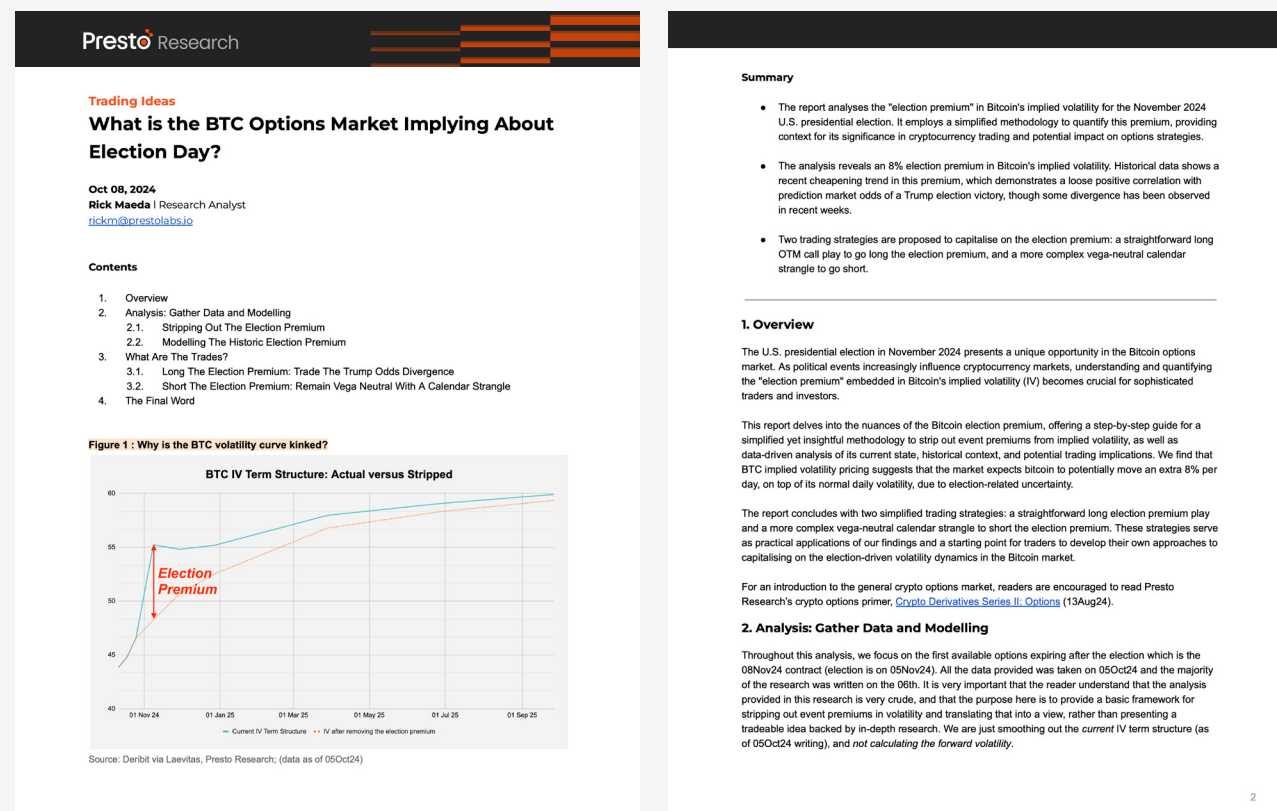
Presto Research

Trading Ideas

What is the BTC Options Market Implying About Election Day?

Oct 08, 2024
Rick Maeda | Research Analyst
rickm@prestolabs.io

Contents

1. Overview
2. Analysis: Gather Data and Modelling
2.1. Stripping Out The Election Premium
2.2. Modelling The Historic Election Premium
3. What Are The Trades?
3.1. Long The Election Premium: Trade The Trump Odds Divergence
3.2. Short The Election Premium: Remain Vega Neutral With A Calendar Strangle
4. The Final Word

Figure 1 : Why is the BTC volatility curve kinked?

BTC IV Term Structure: Actual versus Stripped

60
55
50
45
40

Election Premium

01 Nov 24 01 Jan 25 01 Mar 25 01 May 25 01 Jul 25 01 Sep 25

Current IV Term Structure IV after removing the election premium

Source: Deribit via Laevitas, Presto Research; (data as of 05Oct24)

Summary

● The report analyses the "election premium" in Bitcoin's implied volatility for the November 2024 U.S. presidential election. It employs a simplified methodology to quantify this premium, providing context for its significance in cryptocurrency trading and potential impact on options strategies.

● The analysis reveals an 8% election premium in Bitcoin's implied volatility. Historical data shows a recent cheapening trend in this premium, which demonstrates a loose positive correlation with prediction market odds of a Trump election victory, though some divergence has been observed in recent weeks.

● Two trading strategies are proposed to capitalise on the election premium: a straightforward long OTM call play to go long the election premium, and a more complex vega-neutral calendar strangle to go short.

1. Overview

The U.S. presidential election in November 2024 presents a unique opportunity in the Bitcoin options market. As political events increasingly influence cryptocurrency markets, understanding and quantifying the "election premium" embedded in Bitcoin's implied volatility (IV) becomes crucial for sophisticated traders and investors.

This report delves into the nuances of the Bitcoin election premium, offering a step-by-step guide for a simplified yet insightful methodology to strip out event premiums from implied volatility, as well as data-driven analysis of its current state, historical context, and potential trading implications. We find that BTC implied volatility pricing suggests that the market expects bitcoin to potentially move an extra 8% per day, on top of its normal daily volatility, due to election-related uncertainty.

The report concludes with two simplified trading strategies: a straightforward long election premium play and a more complex vega-neutral calendar strangle to short the election premium. These strategies serve as practical applications of our findings and a starting point for traders to develop their own approaches to capitalising on the election-driven volatility dynamics in the Bitcoin market.

For an introduction to the general crypto options market, readers are encouraged to read Presto Research's crypto options primer, Crypto Derivatives Series II: Options (13Aug24).

2. Analysis: Gather Data and Modelling

Throughout this analysis, we focus on the first available options expiring after the election which is the 08Nov24 contract (election is on 05Nov24). All the data provided was taken on 05Oct24 and the majority of the research was written on the 06th. It is very important that the reader understand that the analysis provided in this research is very crude, and that the purpose here is to provide a basic framework for stripping out event premiums in volatility and translating that into a view, rather than presenting a tradeable idea backed by in-depth research. We are just smoothing out the current IV term structure (as of 05Oct24 writing), and not calculating the forward volatility.

2